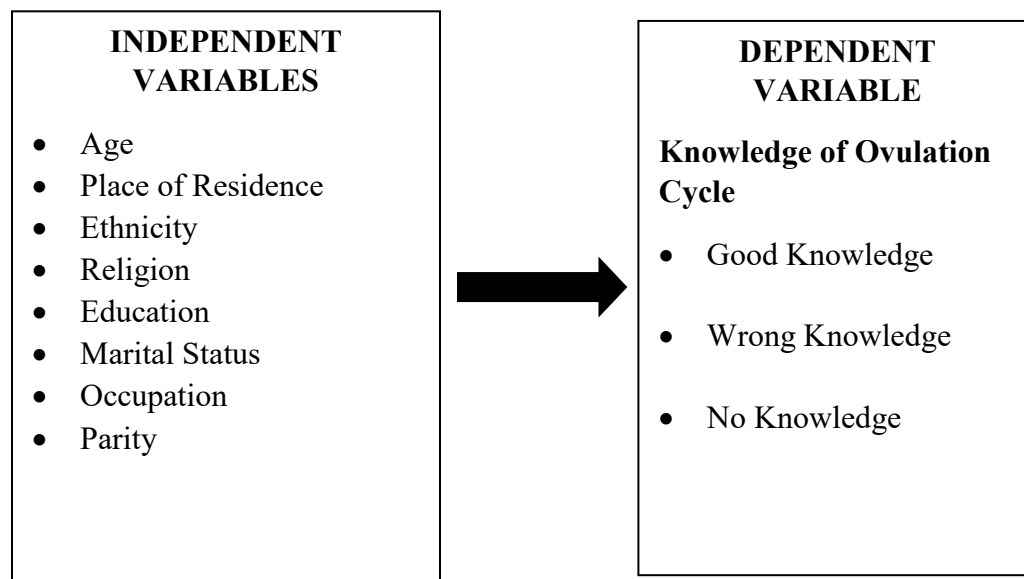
INDEPENDENT VARIABLES

- Age
- Place of Residence
- Ethnicity
- Religion
- Education
- Marital Status
- Occupation
- Parity

DEPENDENT VARIABLE

Knowledge of Ovulation Cycle

- Good Knowledge
- Wrong Knowledge
- No Knowledge